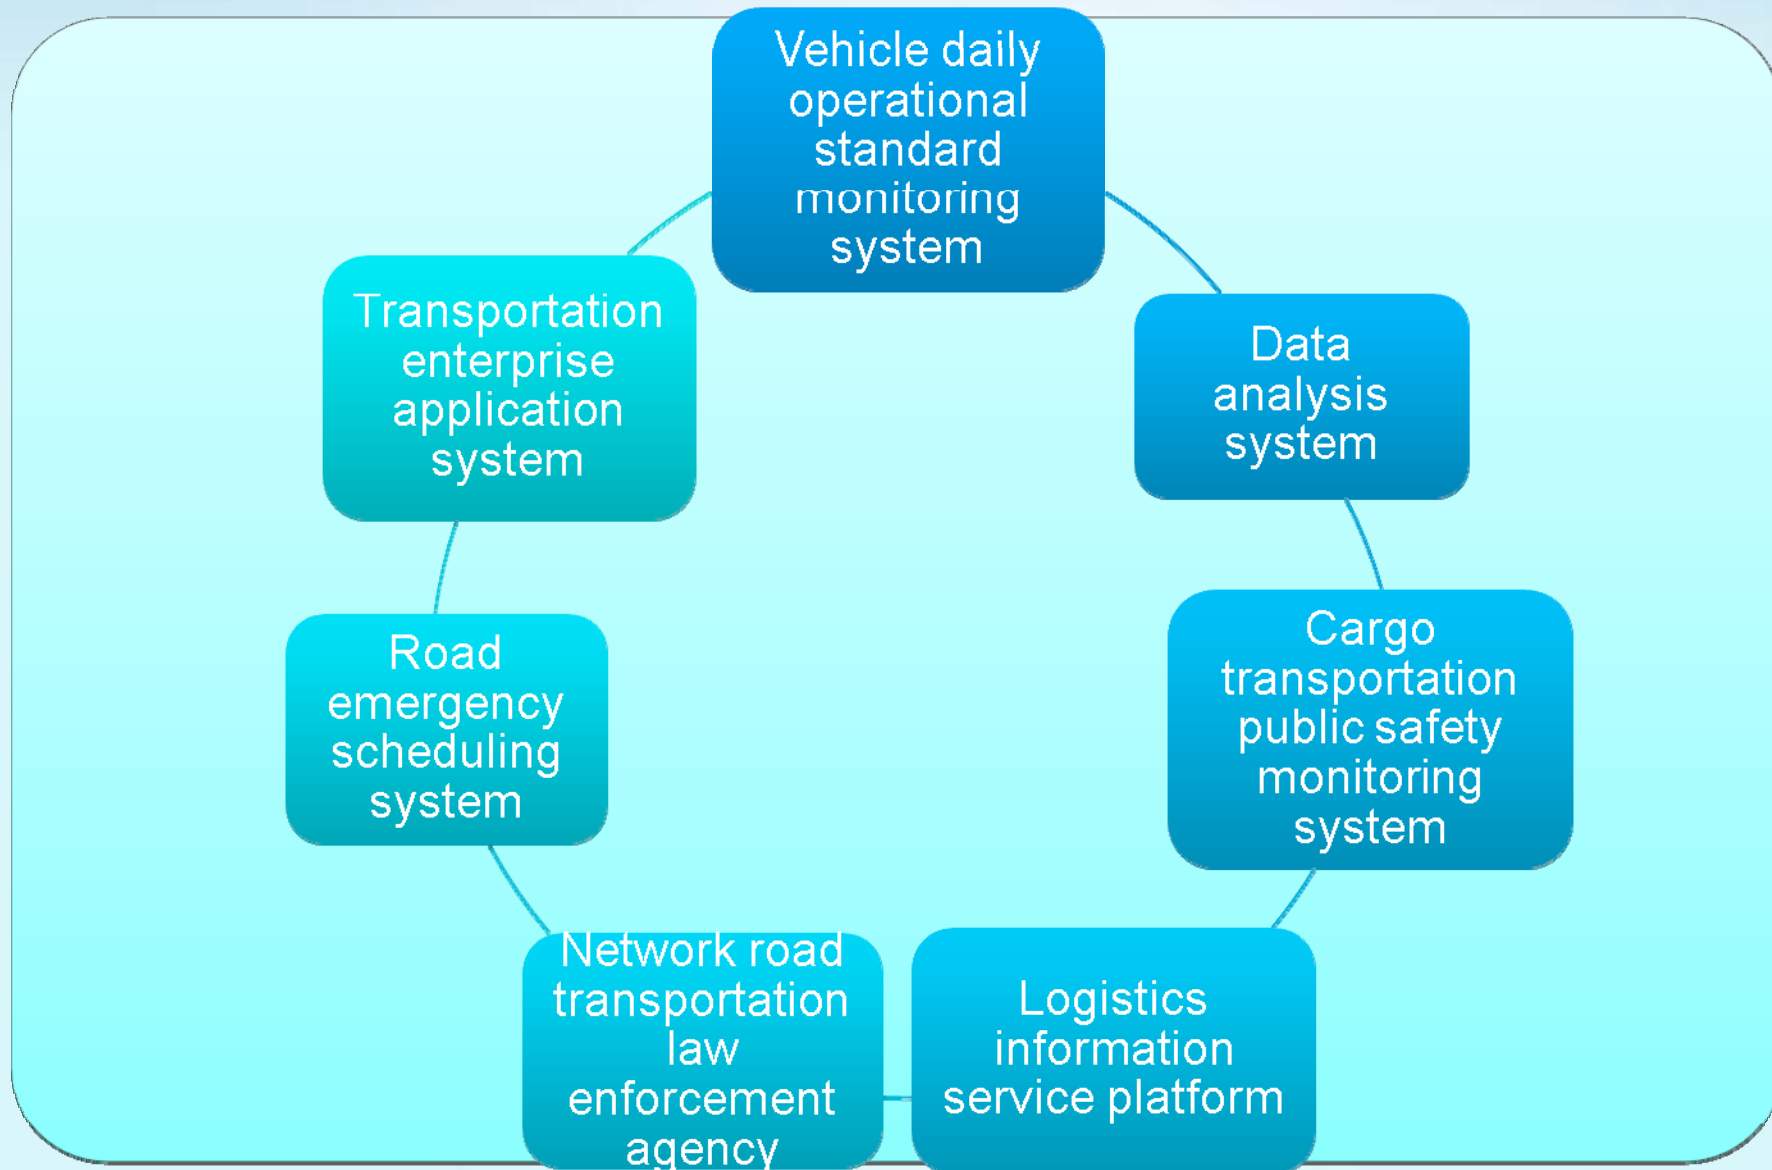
Vehicle daily operational standard monitoring system

Data analysis system

Cargo transportation public safety monitoring system

Logistics information service platform

Network road transportation law enforcement agency

Road emergency scheduling system

Transportation enterprise application system